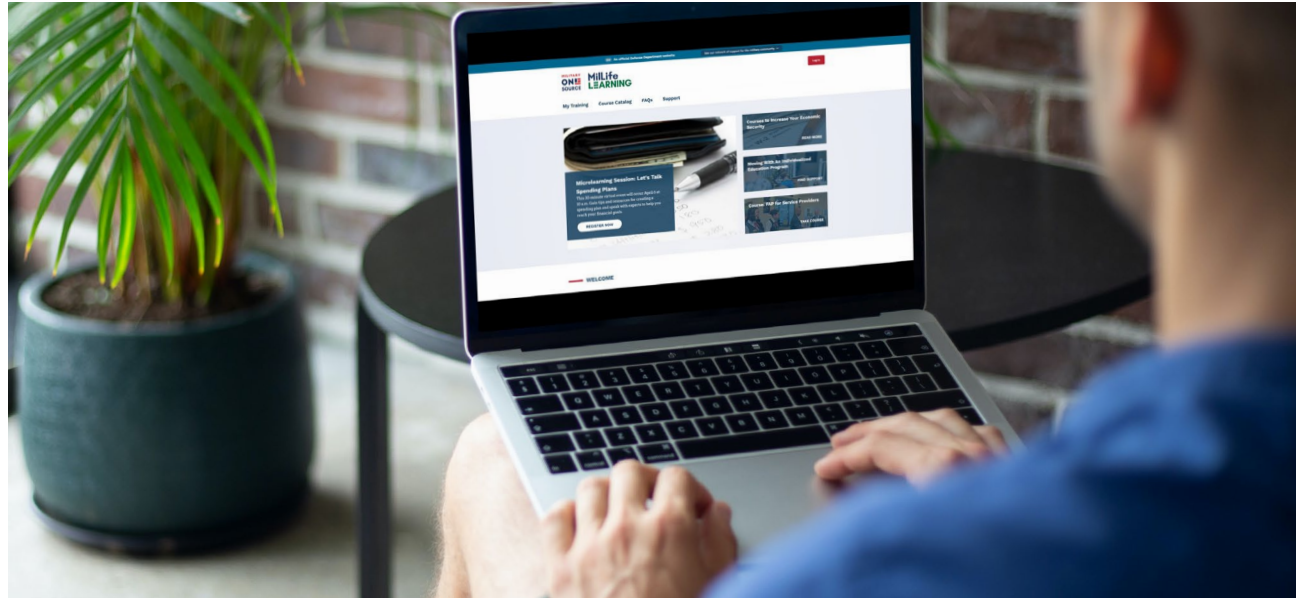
An official Defense Department website

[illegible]

Login

MILITARY ONE SOURCE

MilLife LEARNING

My Training Course Catalog FAQs Support

Microlearning Session: Let's Talk Spending Plans

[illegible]

REGISTER NOW

Courses to Increase Your Economic Security

READ MORE

Moving With An Individualized Education Program

FIND SUPPORT

Course: PAP for Service Providers

TAKE COURSE

WELCOME